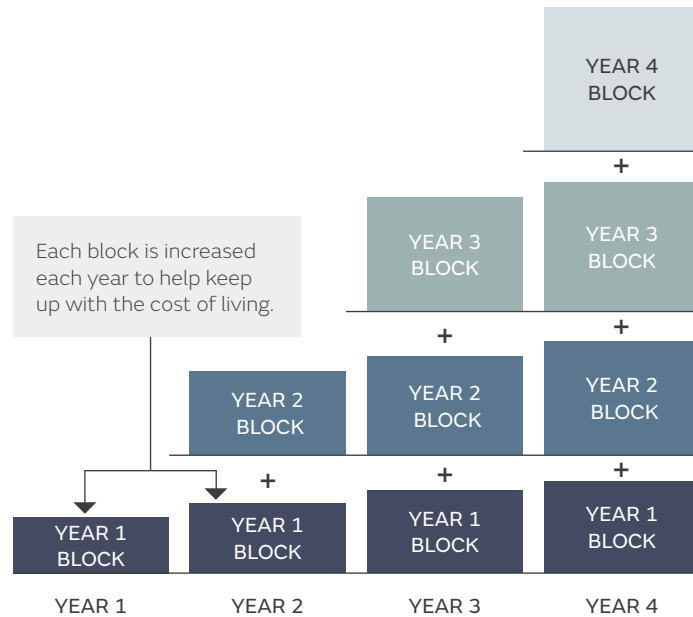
Each block is increased each year to help keep up with the cost of living.

YEAR 4 BLOCK

+

YEAR 3 BLOCK

YEAR 3 BLOCK

+

+

YEAR 2 BLOCK

YEAR 2 BLOCK

YEAR 2 BLOCK

+

+

+

YEAR 1 BLOCK

YEAR 1 BLOCK

YEAR 1 BLOCK

YEAR 1 BLOCK

YEAR 1

YEAR 2

YEAR 3

YEAR 4